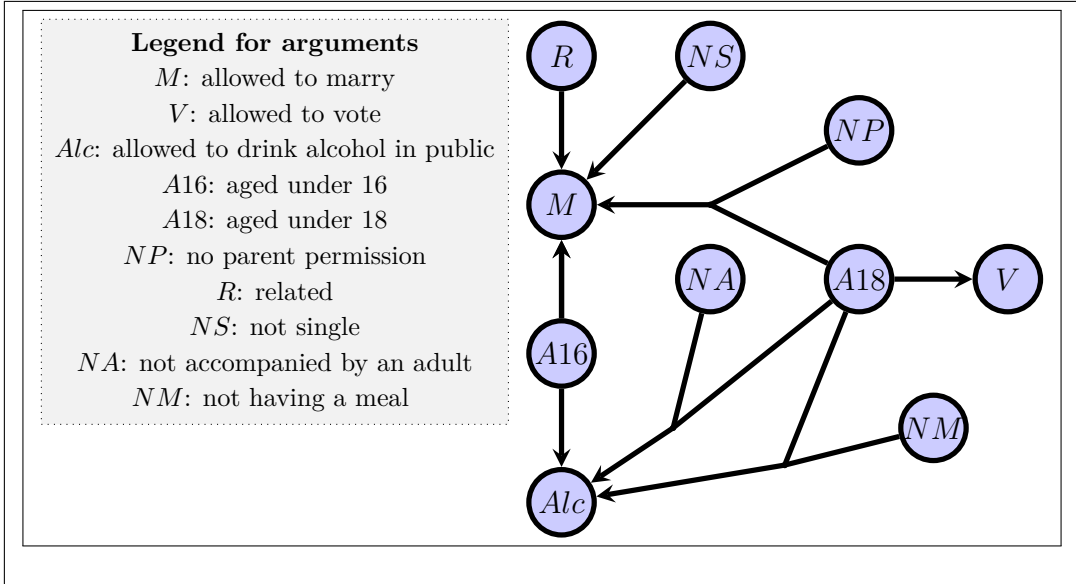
**Legend for arguments**

$M$: allowed to marry

$V$: allowed to vote

$Alc$: allowed to drink alcohol in public

$A16$: aged under 16

$A18$: aged under 18

$NP$: no parent permission

$R$: related

$NS$: not single

$NA$: not accompanied by an adult

$NM$: not having a meal

$R$

$NS$

$NP$

$M$

$NA$

$A18$

$V$

$A16$

$NM$

$Alc$